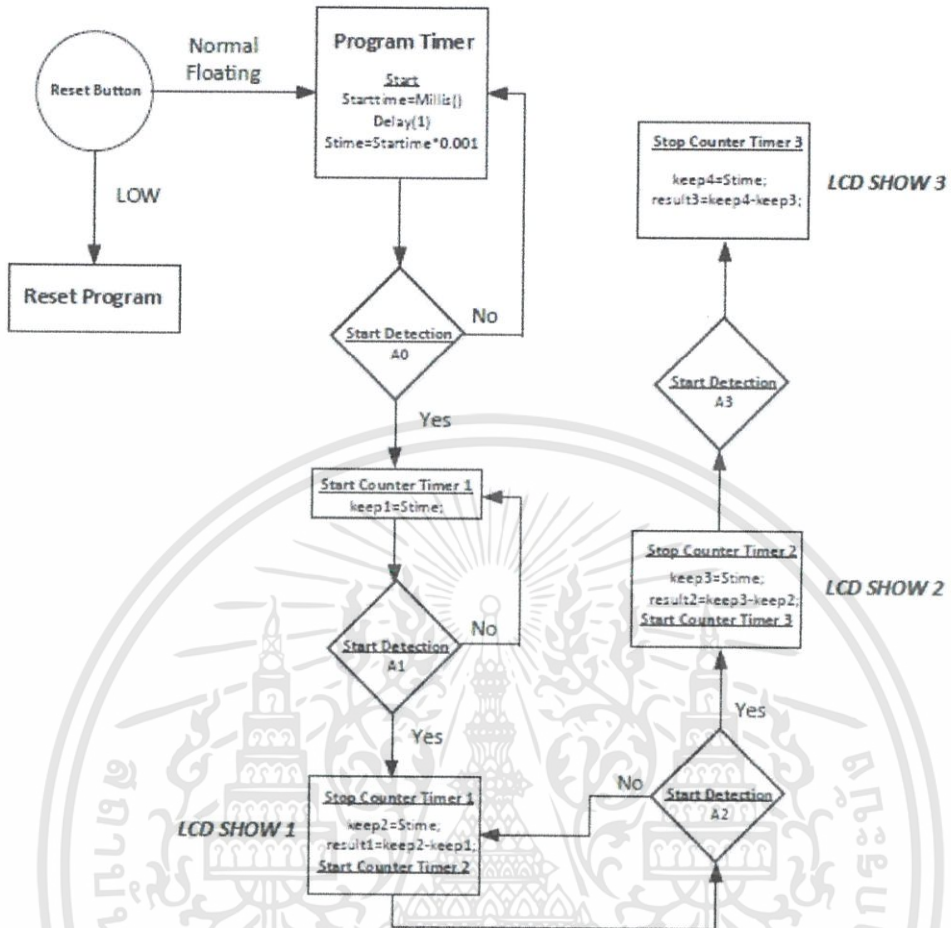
Reset Button

Normal Floating

LOW

Reset Program

Program Timer

Start
Starttime=Millis()
Delay(1)
Stime=Startime*0.001

Start Detection
A0

No

Yes

Start Counter Timer 1
keep1=Stime;

Start Detection
A1

No

Yes

Stop Counter Timer 1
keep2=Stime;
result1=keep2-keep1;
Start Counter Timer 2

LCD SHOW 1

No

Start Detection
A2

Yes

Stop Counter Timer 2
keep3=Stime;
result2=keep3-keep2;
Start Counter Timer 3

LCD SHOW 2

Start Detection
A3

Stop Counter Timer 3

keep4=Stime;
result3=keep4-keep3;

LCD SHOW 3